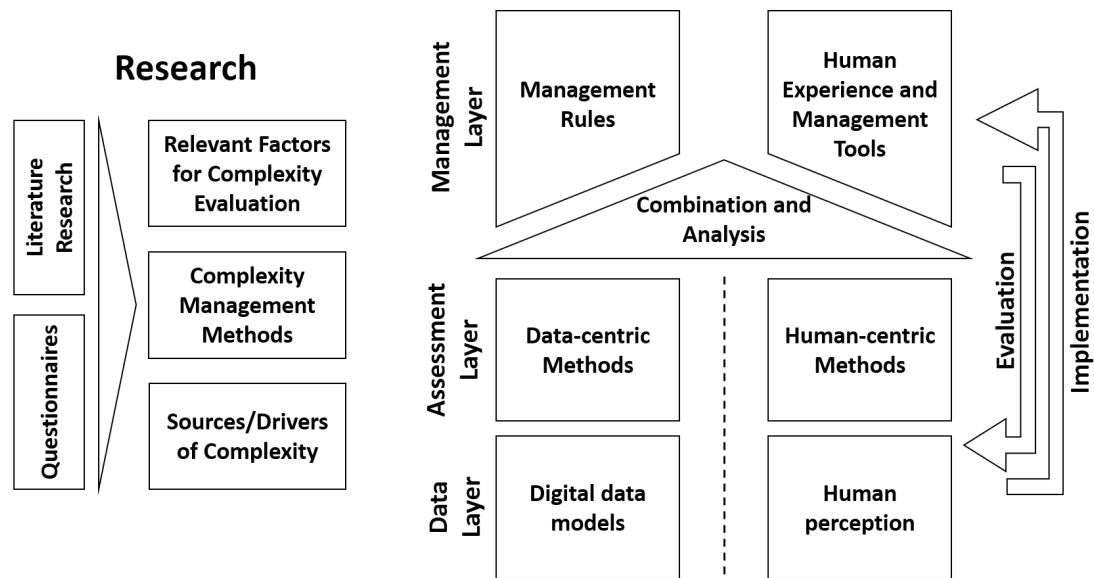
Research

Literature Research

Questionnaires

Relevant Factors for Complexity Evaluation

Complexity Management Methods

Sources/Drivers of Complexity

Management Layer

Management Rules

Human Experience and Management Tools

Combination and Analysis

Assessment Layer

Data-centric Methods

Human-centric Methods

Data Layer

Digital data models

Human perception

Evaluation

Implementation